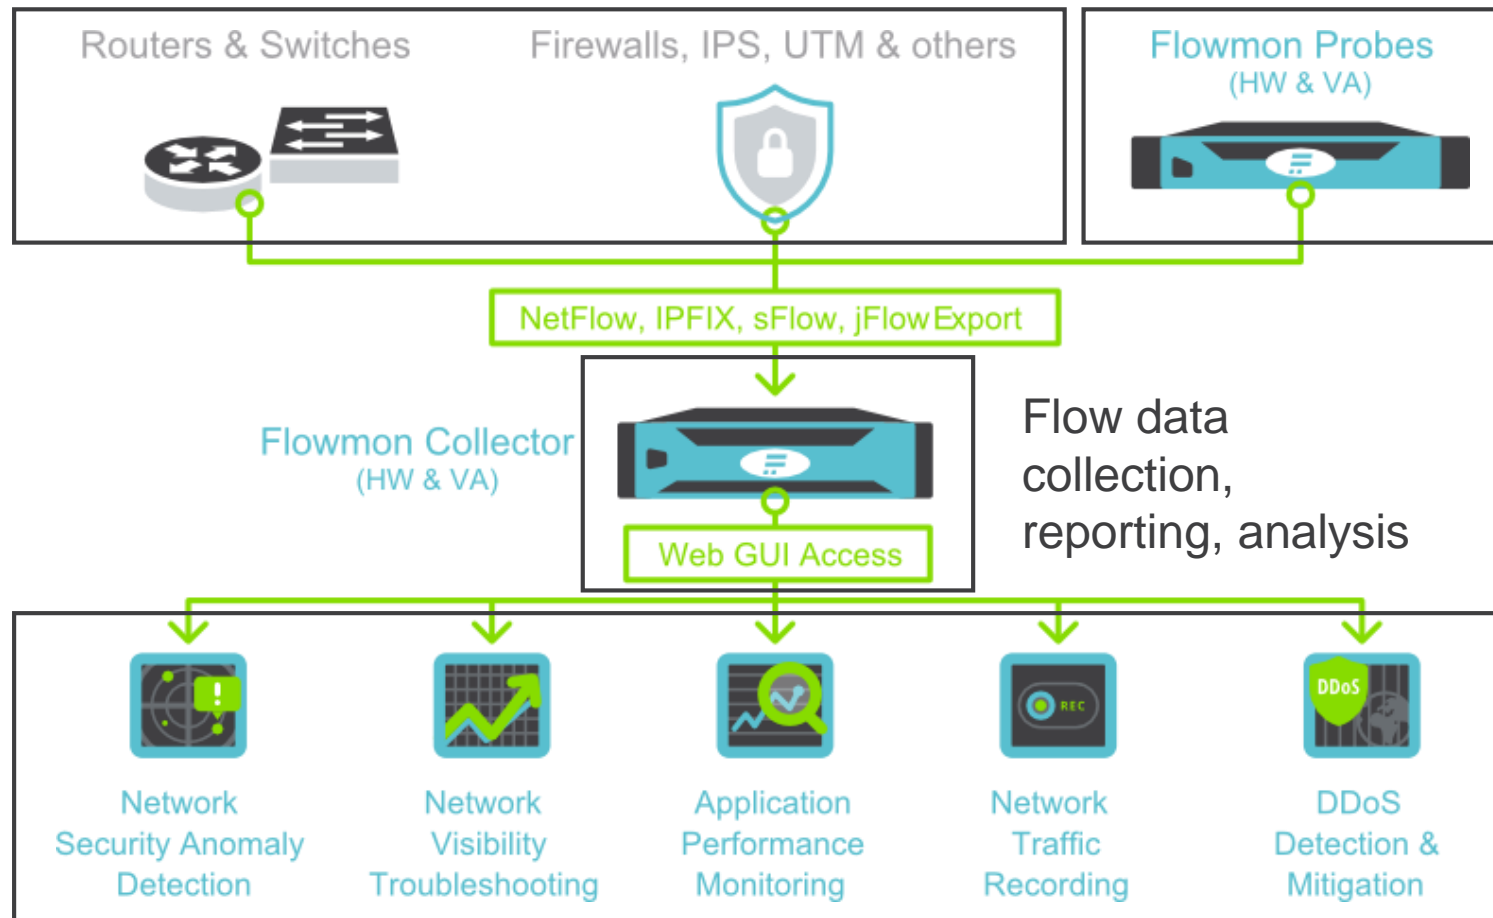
Routers & Switches

Firewalls, IPS, UTM & others

Flowmon Probes
(HW & VA)

NetFlow, IPFIX, sFlow, jFlow Export

Flowmon Collector
(HW & VA)

Web GUI Access

Flow data collection, reporting, analysis

DDoS

REC

Network Security Anomaly Detection

Network Visibility Troubleshooting

Application Performance Monitoring

Network Traffic Recording

DDoS Detection & Mitigation